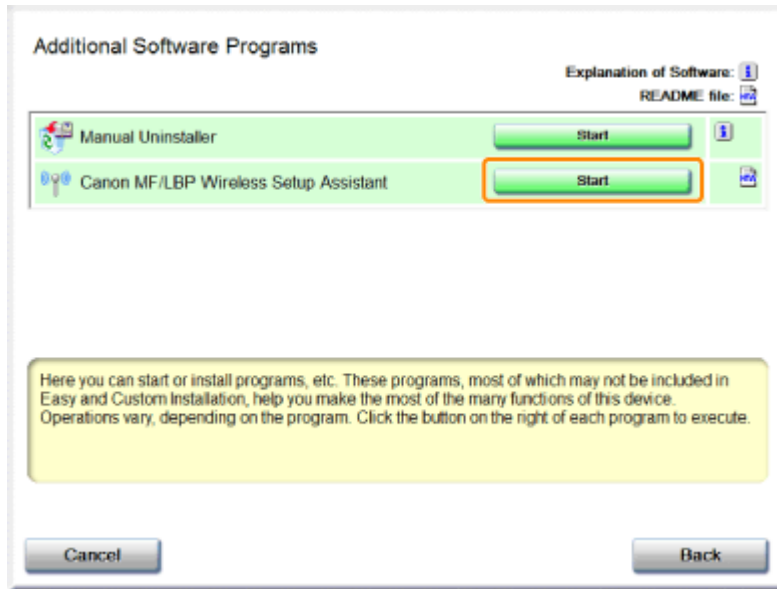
Additional Software Programs

Explanation of Software:
README file:

| | | |
|---|---|---|
| Manual Uninstaller | Start | |
| Canon MF/LBP Wireless Setup Assistant | Start | |

Here you can start or install programs, etc. These programs, most of which may not be included in Easy and Custom Installation, help you make the most of the many functions of this device. Operations vary, depending on the program. Click the button on the right of each program to execute.

Cancel

Back